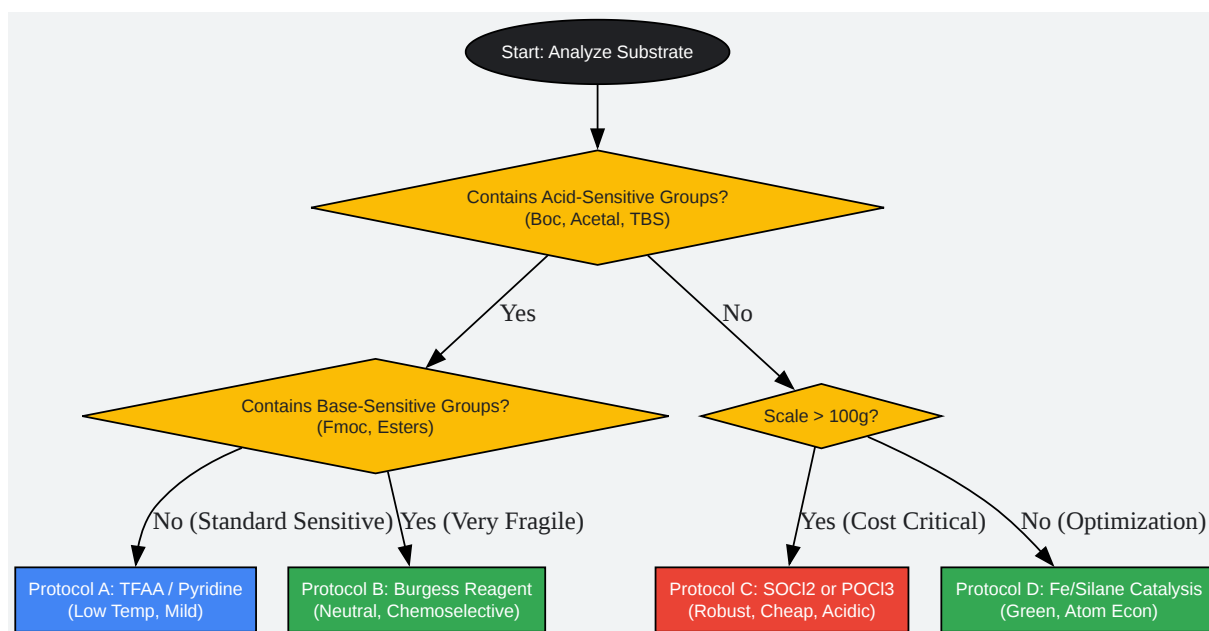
Start: Analyze Substrate

Contains Acid-Sensitive Groups?
(Boc, Acetal, TBS)

Yes

No

Contains Base-Sensitive Groups?
(Fmoc, Esters)

Scale > 100g?

No (Standard Sensitive)

Yes (Very Fragile)

Yes (Cost Critical)

No (Optimization)

Protocol A: TFAA / Pyridine
(Low Temp, Mild)

Protocol B: Burgess Reagent
(Neutral, Chemoselective)

Protocol C: SOCl2 or POCl3
(Robust, Cheap, Acidic)

Protocol D: Fe/Silane Catalysis
(Green, Atom Econ)